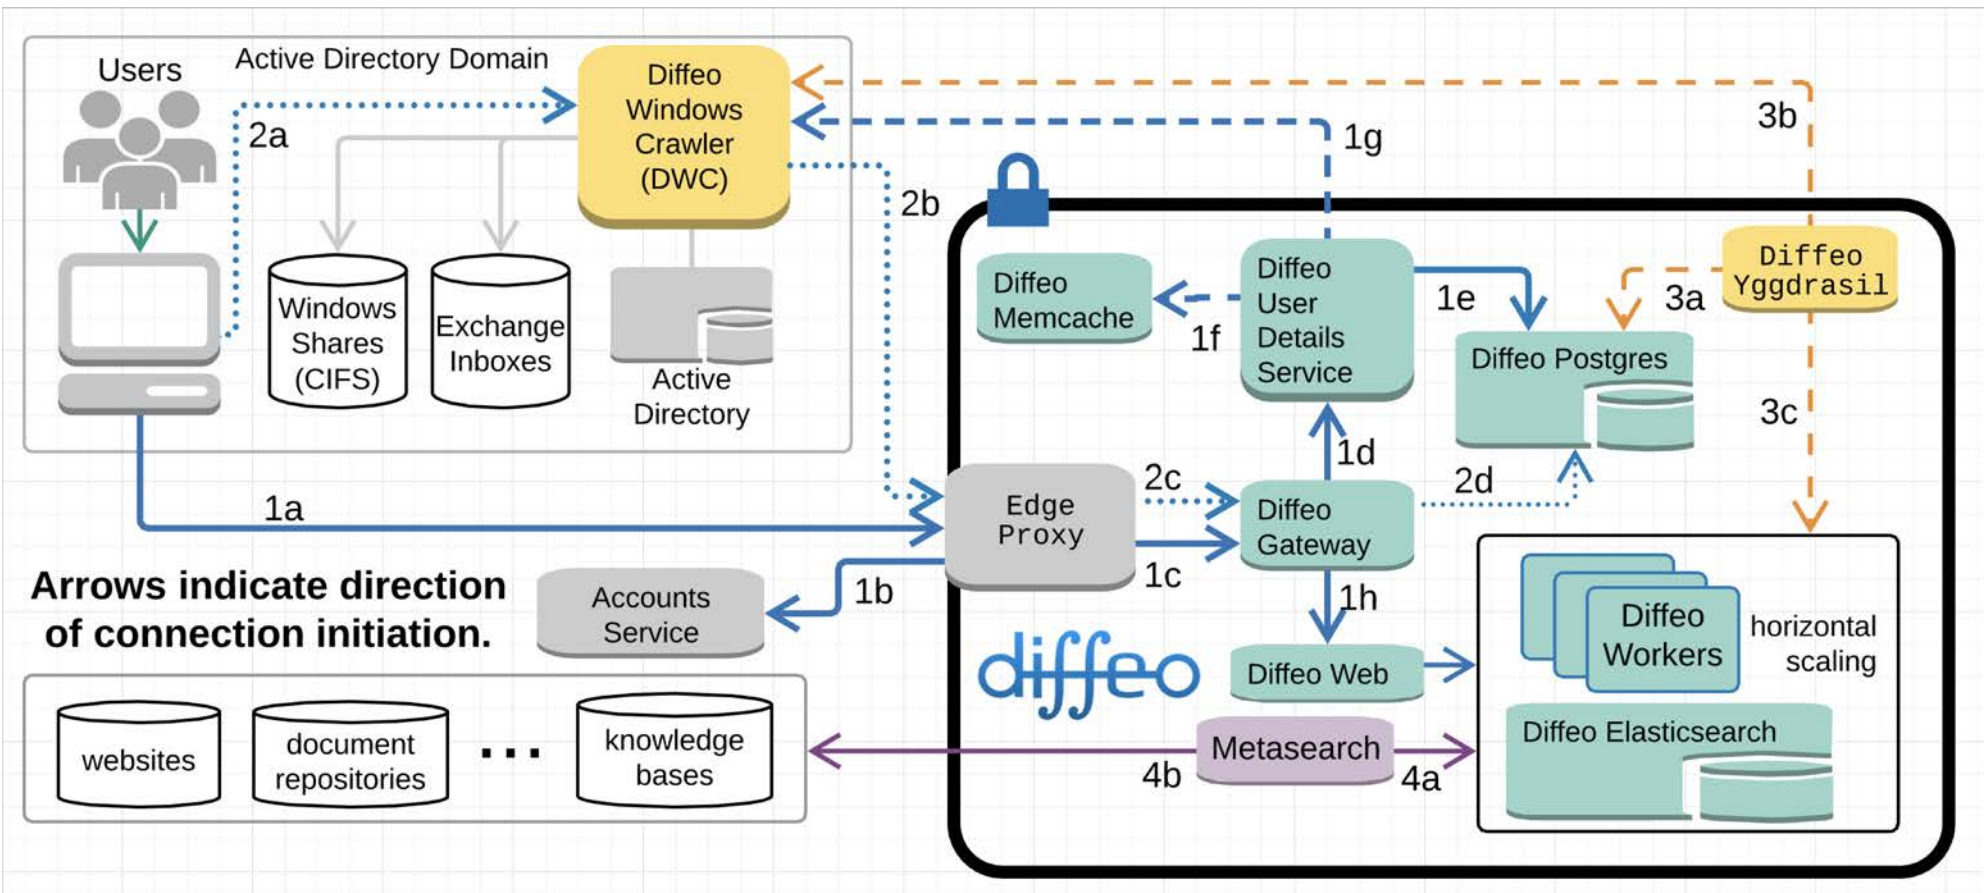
Users

Active Directory Domain

Diffeo Windows Crawler (DWC)

2a

Windows Shares (CIFS)

Exchange Inboxes

Active Directory

1g

3b

2b

Diffeo Memcache

1f

Diffeo User Details Service

1e

Diffeo Postgres

3a

Diffeo Yggdrasil

3c

1d

1a

Edge Proxy

2c

Diffeo Gateway

2d

1c

1b

Accounts Service

Arrows indicate direction of connection initiation.

1h

Diffeo Workers

horizontal scaling

diffeo

Diffeo Web

Diffeo Elasticsearch

websites

document repositories

...

knowledge bases

Metasearch

4b

4a